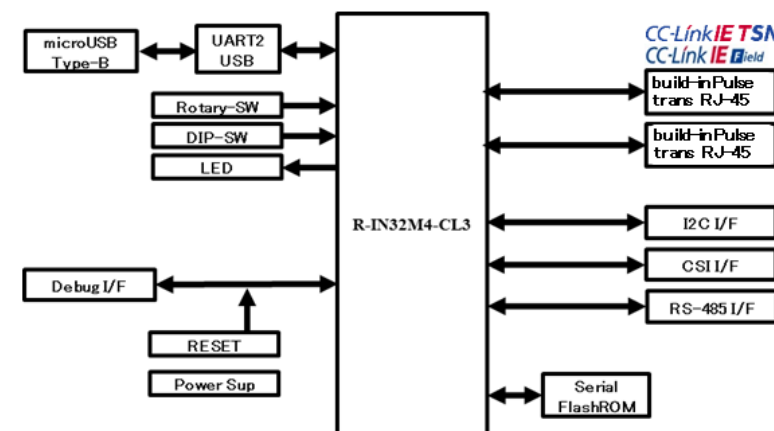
microUSB Type-B

UART2 USB

Rotary-SW

DIP-SW

LED

Debug I/F

RESET

Power Sup

R-IN32M4-CL3

CC-Link IE TSN

CC-Link IE Field

build-in Pulse trans RJ-45

build-in Pulse trans RJ-45

I2C I/F

CSI I/F

RS-485 I/F

Serial FlashROM